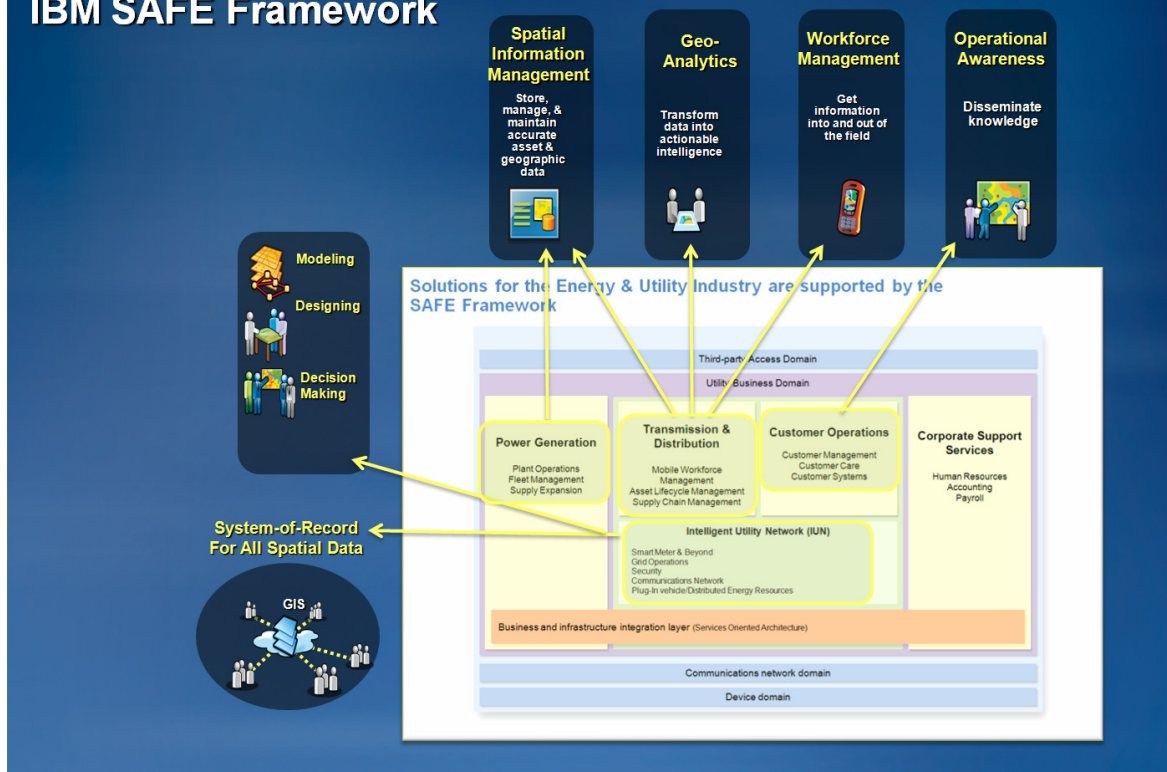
IBM SAFE Framework

Spatial Information Management

Store, manage, & maintain accurate asset & geographic data

Geo-Analytics

Transform data into actionable intelligence

Workforce Management

Get information into and out of the field

Operational Awareness

Disseminate knowledge

Modeling

Designing

Decision Making

Solutions for the Energy & Utility Industry are supported by the SAFE Framework

Third-party Access Domain

Utility Business Domain

Power Generation

Plant Operations
Fleet Management
Supply Expansion

Transmission & Distribution

Mobile Workforce Management
Asset Lifecycle Management
Supply Chain Management

Customer Operations

Customer Management
Customer Care
Customer Systems

Corporate Support Services

Human Resources
Accounting
Payroll

Intelligent Utility Network (IUN)

Smart Meter & Beyond
Grid Operations
Security
Communications Network
Plug-In vehicle/Distributed Energy Resources

Business and infrastructure integration layer (Services Oriented Architecture)

Communications network domain

Device domain

System-of-Record For All Spatial Data

GIS